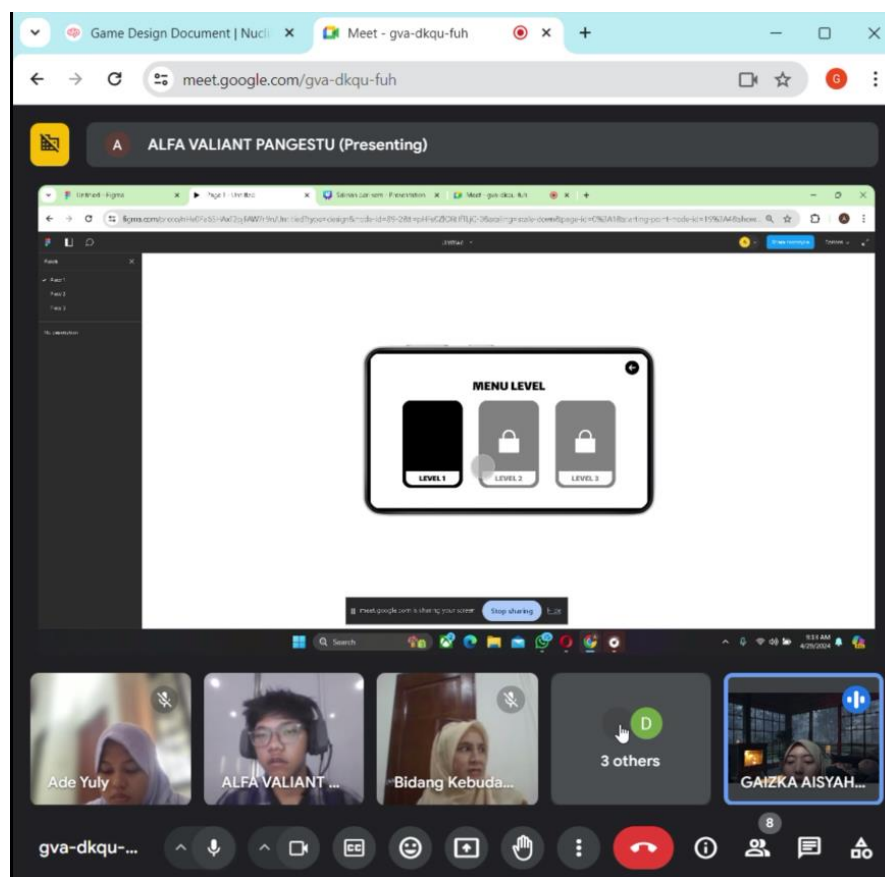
Game Design Document | Nucli ×
Meet - gva-dkqu-fuh ×
+
meet.google.com/gva-dkqu-fuh
G

A ALFA VALIANT PANGESTU (Presenting)

Untitled - Figma
Page 1 - Untitled
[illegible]
Meet - gva-dkqu-fuh
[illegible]
Pages
Page 1
Page 2
Page 3
Untitled
Share
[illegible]

MENU LEVEL
LEVEL 1
LEVEL 2
LEVEL 3

meet.google.com is sharing your screen. Stop sharing Hide
Search
9:33 AM 4/29/2024

Ade Yuly
ALFA VALIANT ...
Bidang Kebuda...
D
3 others
GAIZKA AISYAH...

gva-dkqu-...
8